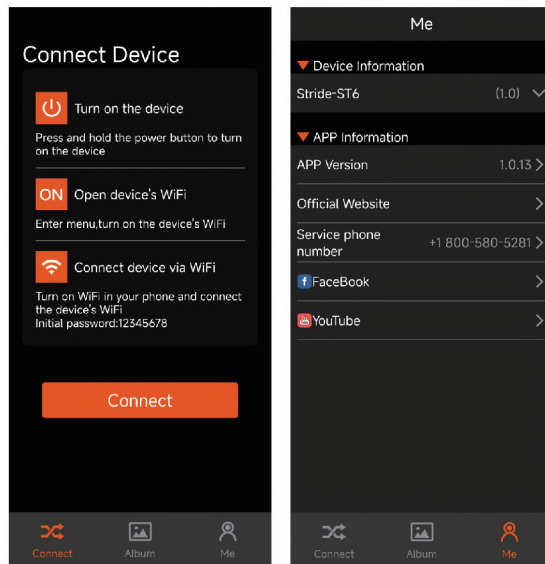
Connect Device

Turn on the device

Press and hold the power button to turn on the device

ON Open device's WiFi

Enter menu,turn on the device's WiFi

Connect device via WiFi

Turn on WiFi in your phone and connect the device's WiFi
Initial password:12345678

Connect

Connect Album Me

Me

Device Information

Stride-ST6 (1.0)

APP Information

APP Version 1.0.13

Official Website

Service phone number +1 800-580-5281

FaceBook

YouTube

Connect Album Me